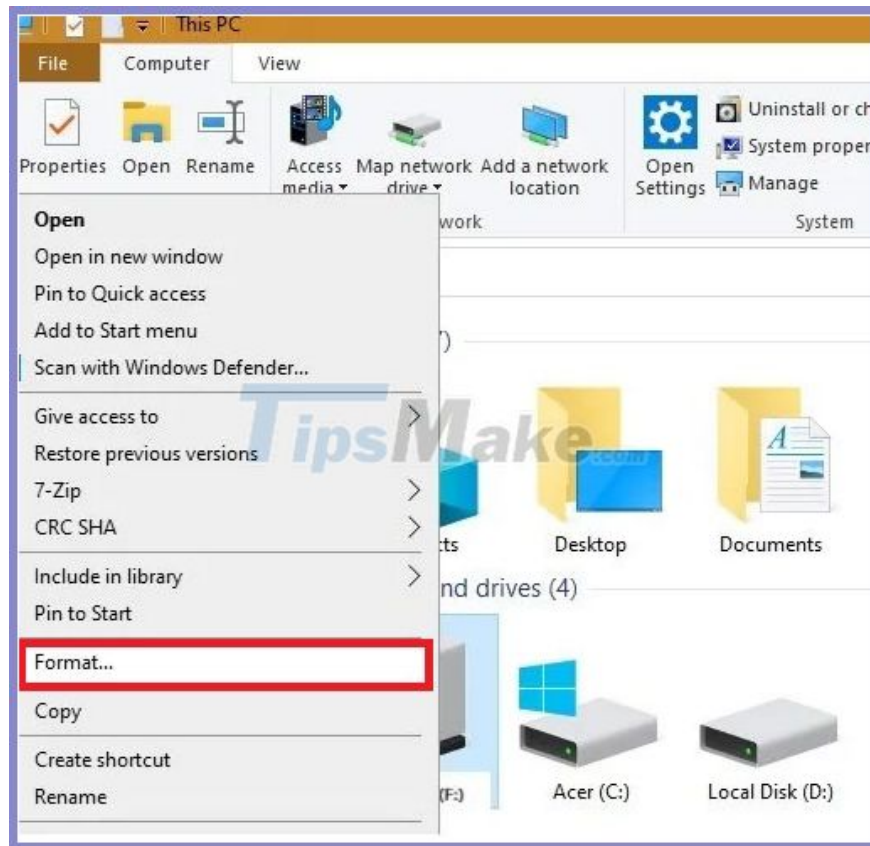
This PC

File Computer View

Properties Open Rename Access media Map network drive Add a network location Open Settings Uninstall or ch System proper Manage

work System

Open
Open in new window
Pin to Quick access
Add to Start menu
Scan with Windows Defender...
Give access to
Restore previous versions
7-Zip
CRC SHA
Include in library
Pin to Start
Format...
Copy
Create shortcut
Rename

TipsMake.com

7)

ts Desktop Documents

nd drives (4)

(F:) Acer (C:) Local Disk (D:)